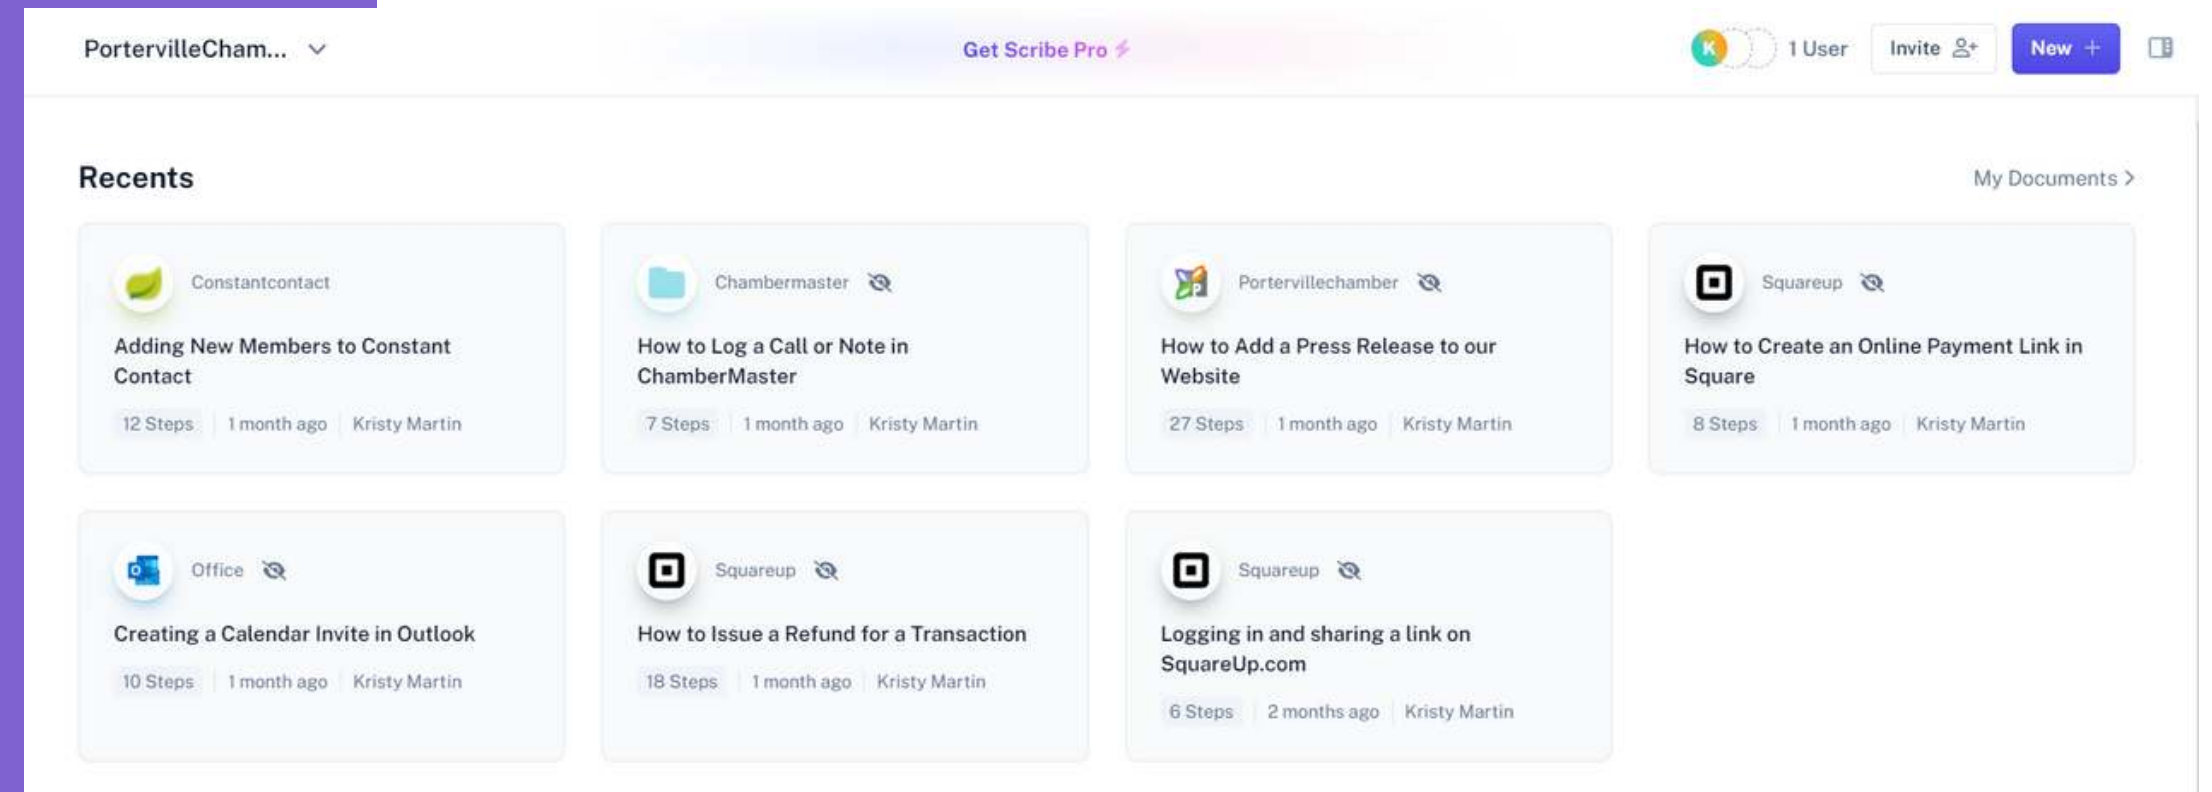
PortervilleCham...

Get Scribe Pro

K 1 User Invite New +

Recents

My Documents >

Constantcontact
Adding New Members to Constant Contact
12 Steps | 1 month ago | Kristy Martin

Chambermaster
How to Log a Call or Note in ChamberMaster
7 Steps | 1 month ago | Kristy Martin

Portervillechamber
How to Add a Press Release to our Website
27 Steps | 1 month ago | Kristy Martin

Squareup
How to Create an Online Payment Link in Square
8 Steps | 1 month ago | Kristy Martin

Office
Creating a Calendar Invite in Outlook
10 Steps | 1 month ago | Kristy Martin

Squareup
How to Issue a Refund for a Transaction
18 Steps | 1 month ago | Kristy Martin

Squareup
Logging in and sharing a link on SquareUp.com
6 Steps | 2 months ago | Kristy Martin